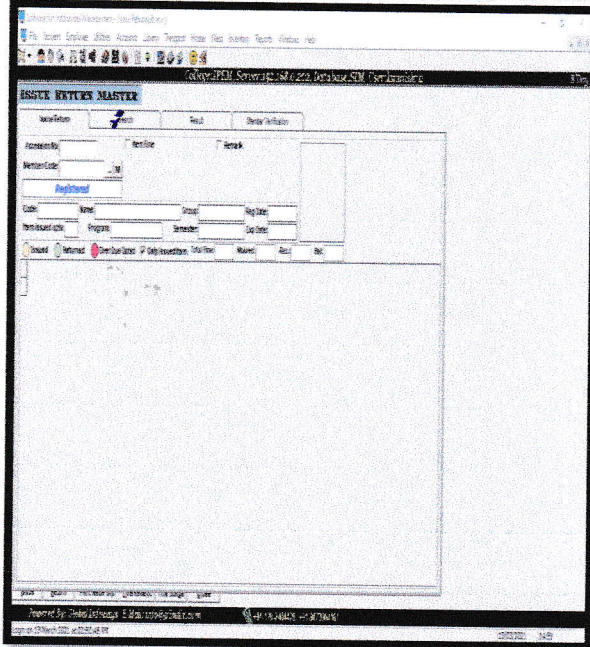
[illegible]

File Student Employee Utilities Accounts Library Transport Hostel Fees Inventory Reports Windows Help

College:JPIIM Server:192.168.0.222 Database:SIM User:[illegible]

ISSUE RETURN MASTER

Issue/Return | Search | Result | Member Verification

Accession No. | Item Note | Remark

Member Code:

Registered

Code: | Name: | Group: | Reg.Date:

Items Issued upto: | Program: | Semester: | Exp.Date:

Issued | Returned | Over Due Issue | Daily Issued Item | Total Fine: | Waived: | Recd: | Bal:

Powered By: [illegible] E-Mail: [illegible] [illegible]

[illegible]